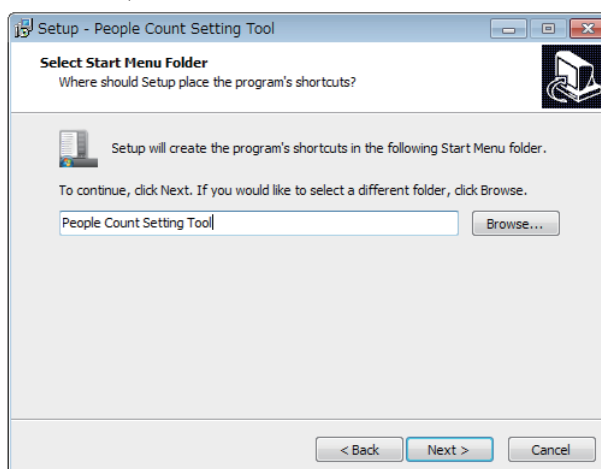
Setup - People Count Setting Tool

Select Start Menu Folder
Where should Setup place the program's shortcuts?

Setup will create the program's shortcuts in the following Start Menu folder.

To continue, click Next. If you would like to select a different folder, click Browse.

People Count Setting Tool

Browse...

< Back

Next >

Cancel